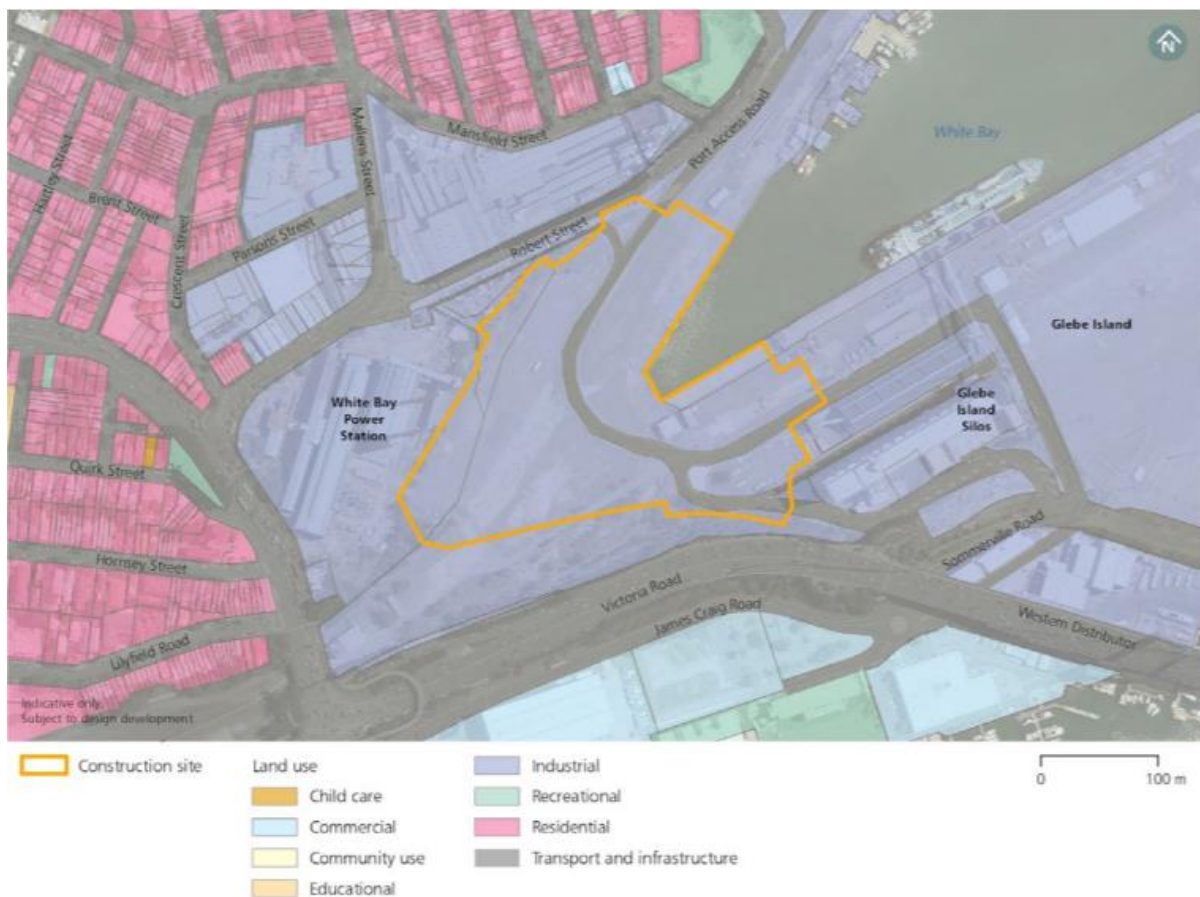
N

White Bay

Mansfield Street

Mullens Street

Port Access Road

Hartley Street

Brent Street

Crescent Street

Parsons Street

Robert Street

Glebe Island

White Bay Power Station

Glebe Island Silos

Quirk Street

Hornsey Street

Lilyfield Road

Victoria Road

James Craig Road

Sommerville Road

Western Distributor

Indicative only. Subject to design development

Construction site

Land use

Child care

Commercial

Community use

Educational

Industrial

Recreational

Residential

Transport and infrastructure

0

100 m